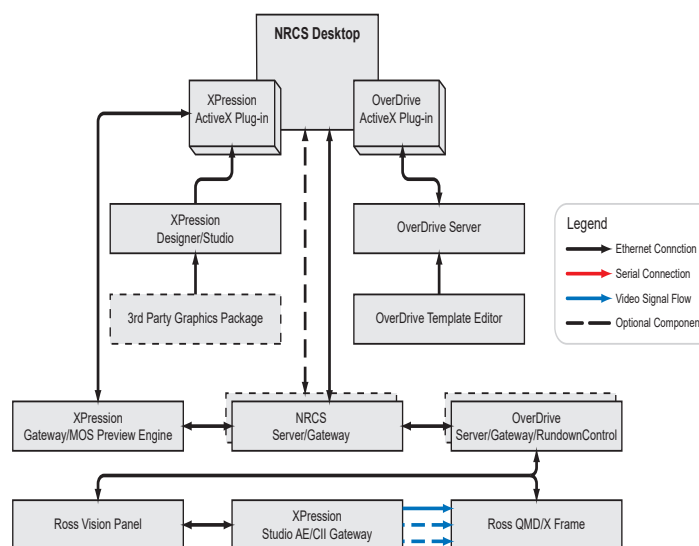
NRCS Desktop

XPression ActiveX Plug-in

OverDrive ActiveX Plug-in

XPression Designer/Studio

OverDrive Server

3rd Party Graphics Package

OverDrive Template Editor

Legend

Ethernet Connction

Serial Connection

Video Signal Flow

Optional Componen

XPression Gateway/MOS Preview Engine

NRCS Server/Gateway

OverDrive Server/Gateway/RundownControl

Ross Vision Panel

XPression Studio AE/CII Gateway

Ross QMD/X Frame